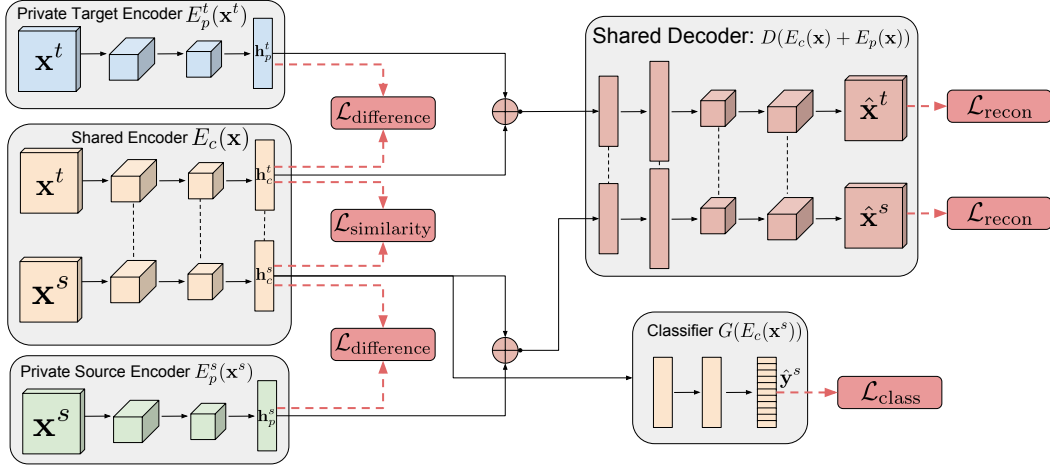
Private Target Encoder $E_p^t(\mathbf{x}^t)$

$\mathbf{x}^t$

$\mathbf{h}_p^t$

Shared Encoder $E_c(\mathbf{x})$

$\mathbf{x}^t$

$\mathbf{h}_c^t$

$\mathbf{x}^s$

$\mathbf{h}_c^s$

Private Source Encoder $E_p^s(\mathbf{x}^s)$

$\mathbf{x}^s$

$\mathbf{h}_p^s$

$\mathcal{L}_{\text{difference}}$

$\mathcal{L}_{\text{similarity}}$

$\mathcal{L}_{\text{difference}}$

Shared Decoder: $D(E_c(\mathbf{x}) + E_p(\mathbf{x}))$

$\hat{\mathbf{x}}^t$

$\mathcal{L}_{\text{recon}}$

$\hat{\mathbf{x}}^s$

$\mathcal{L}_{\text{recon}}$

Classifier $G(E_c(\mathbf{x}^s))$

$\hat{\mathbf{y}}^s$

$\mathcal{L}_{\text{class}}$